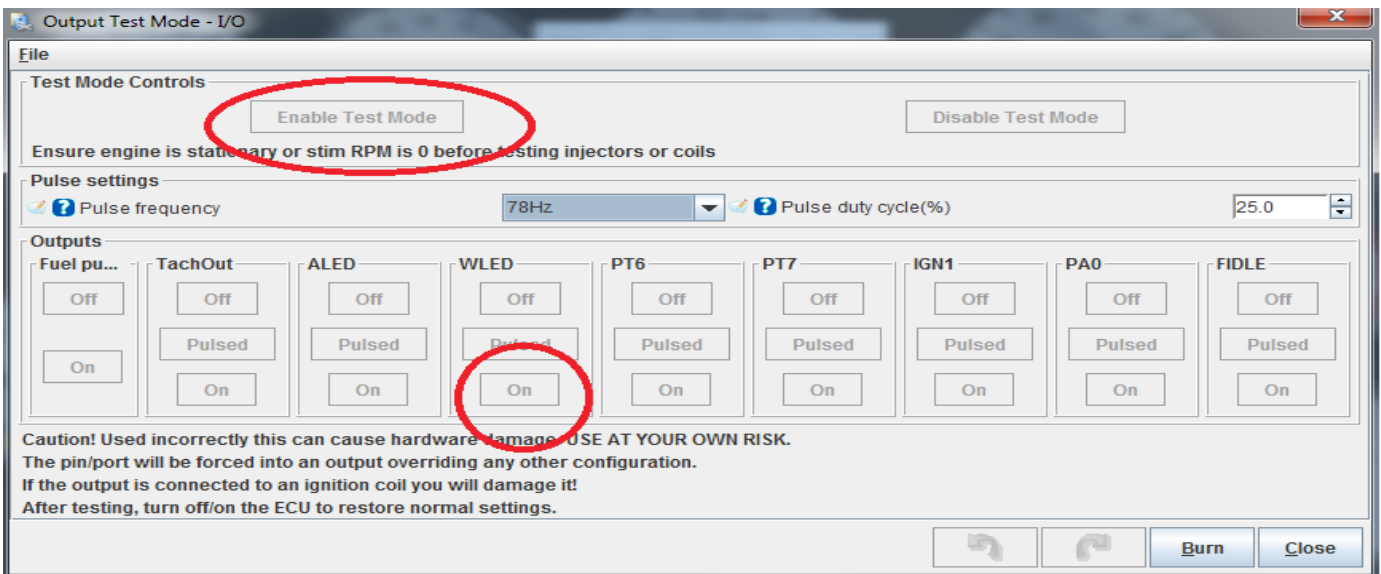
Output Test Mode - I/O

File

Test Mode Controls

Enable Test Mode

Disable Test Mode

Ensure engine is stationary or stim RPM is 0 before testing injectors or coils

Pulse settings

Pulse frequency

78Hz

Pulse duty cycle(%)

25.0

Outputs

| Fuel pu... | TachOut | ALED | WLED | PT6 | PT7 | IGN1 | PA0 | FIDLE |
|---|---|---|---|---|---|---|---|---|
| Off | Off | Off | Off | Off | Off | Off | Off | Off |
| | Pulsed | Pulsed | Pulsed | Pulsed | Pulsed | Pulsed | Pulsed | Pulsed |
| On | On | On | On | On | On | On | On | On |

Caution! Used incorrectly this can cause hardware damage. USE AT YOUR OWN RISK.
The pin/port will be forced into an output overriding any other configuration.
If the output is connected to an ignition coil you will damage it!
After testing, turn off/on the ECU to restore normal settings.

Burn

Close